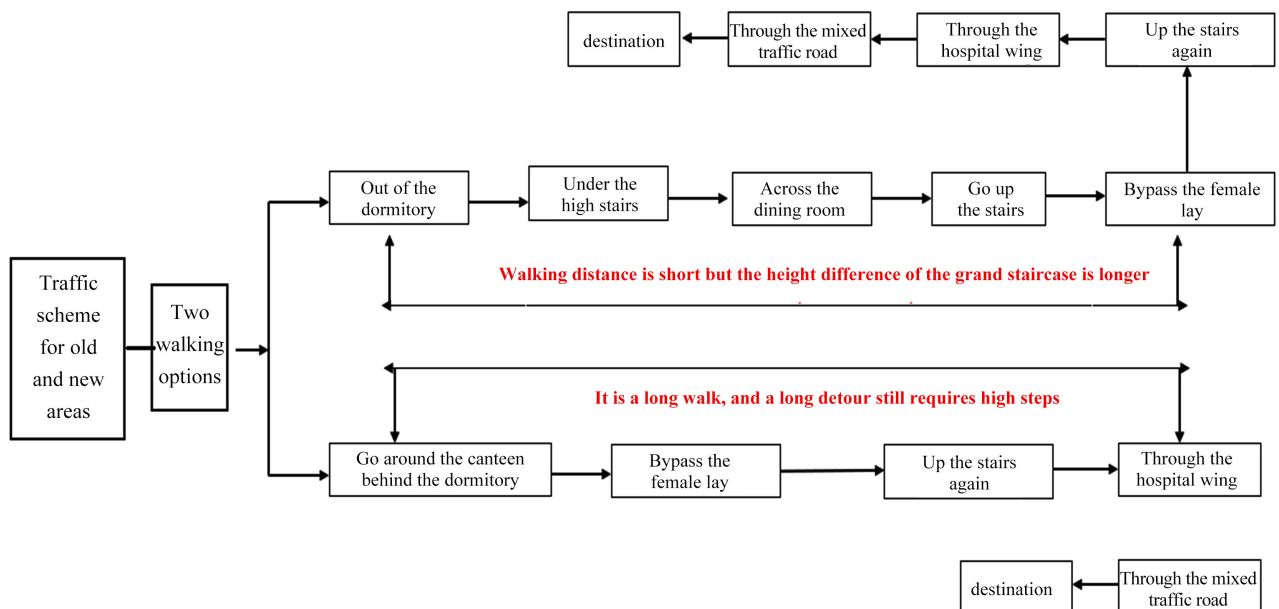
destination

Through the mixed traffic road

Through the hospital wing

Up the stairs again

Traffic scheme for old and new areas

Two walking options

Out of the dormitory

Under the high stairs

Across the dining room

Go up the stairs

Bypass the female lay

Walking distance is short but the height difference of the grand staircase is longer

It is a long walk, and a long detour still requires high steps

Go around the canteen behind the dormitory

Bypass the female lay

Up the stairs again

Through the hospital wing

destination

Through the mixed traffic road